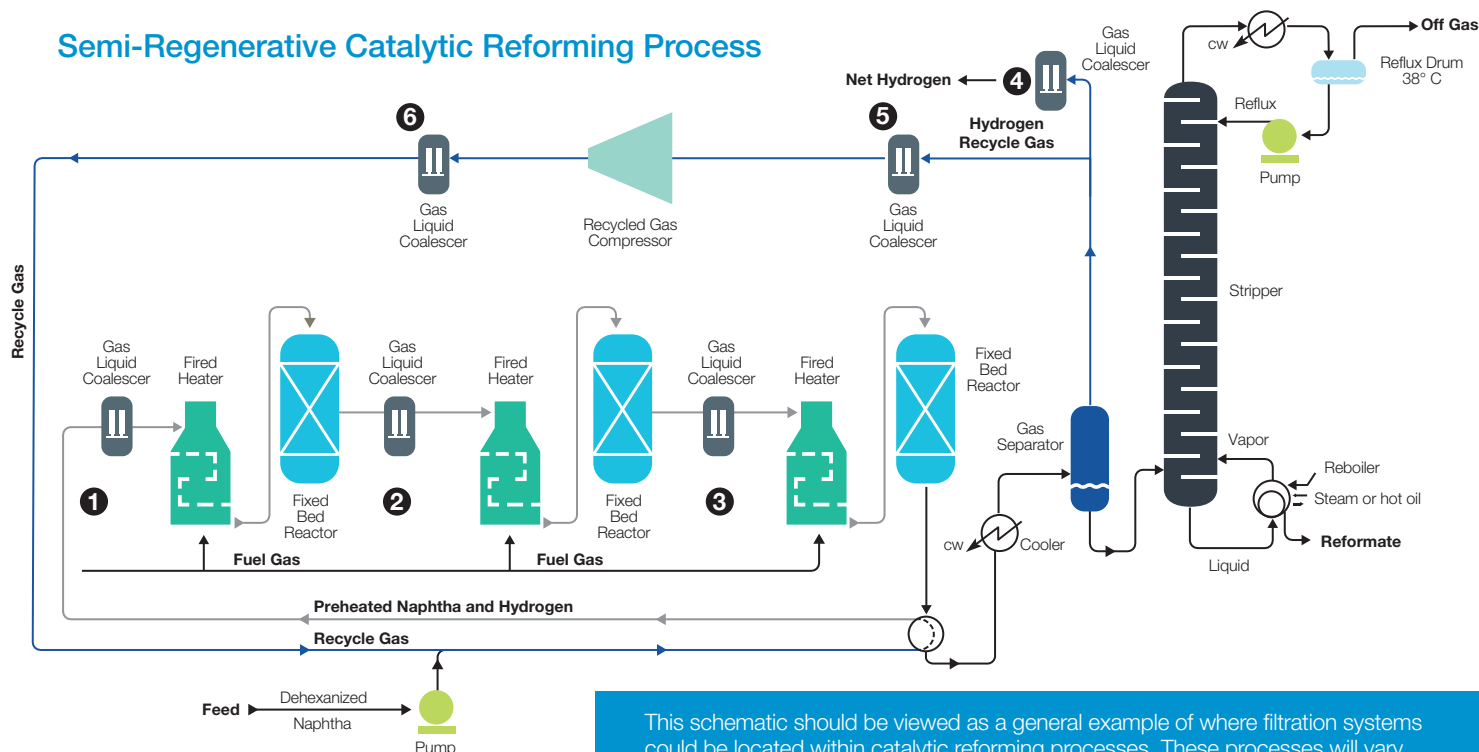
Semi-Regenerative Catalytic Reforming Process

Net Hydrogen
4
Gas Liquid Coalescer
cw
Off Gas
Reflux Drum 38° C
Reflux
Pump
6
5
Hydrogen Recycle Gas
Gas Liquid Coalescer
Recycled Gas Compressor
Gas Liquid Coalescer
Stripper
Recycle Gas
Gas Liquid Coalescer
Fired Heater
Gas Liquid Coalescer
Fired Heater
Gas Liquid Coalescer
Fired Heater
Fixed Bed Reactor
1
Fixed Bed Reactor
2
Fixed Bed Reactor
3
Gas Separator
Vapor
Reboiler
Steam or hot oil
Reformate
Liquid
cw
Cooler
Fuel Gas
Fuel Gas
Preheated Naphtha and Hydrogen
Recycle Gas
Feed
Dehexanized Naphtha
Pump

This schematic should be viewed as a general example of where filtration systems could be located within catalytic reforming processes. These processes will vary